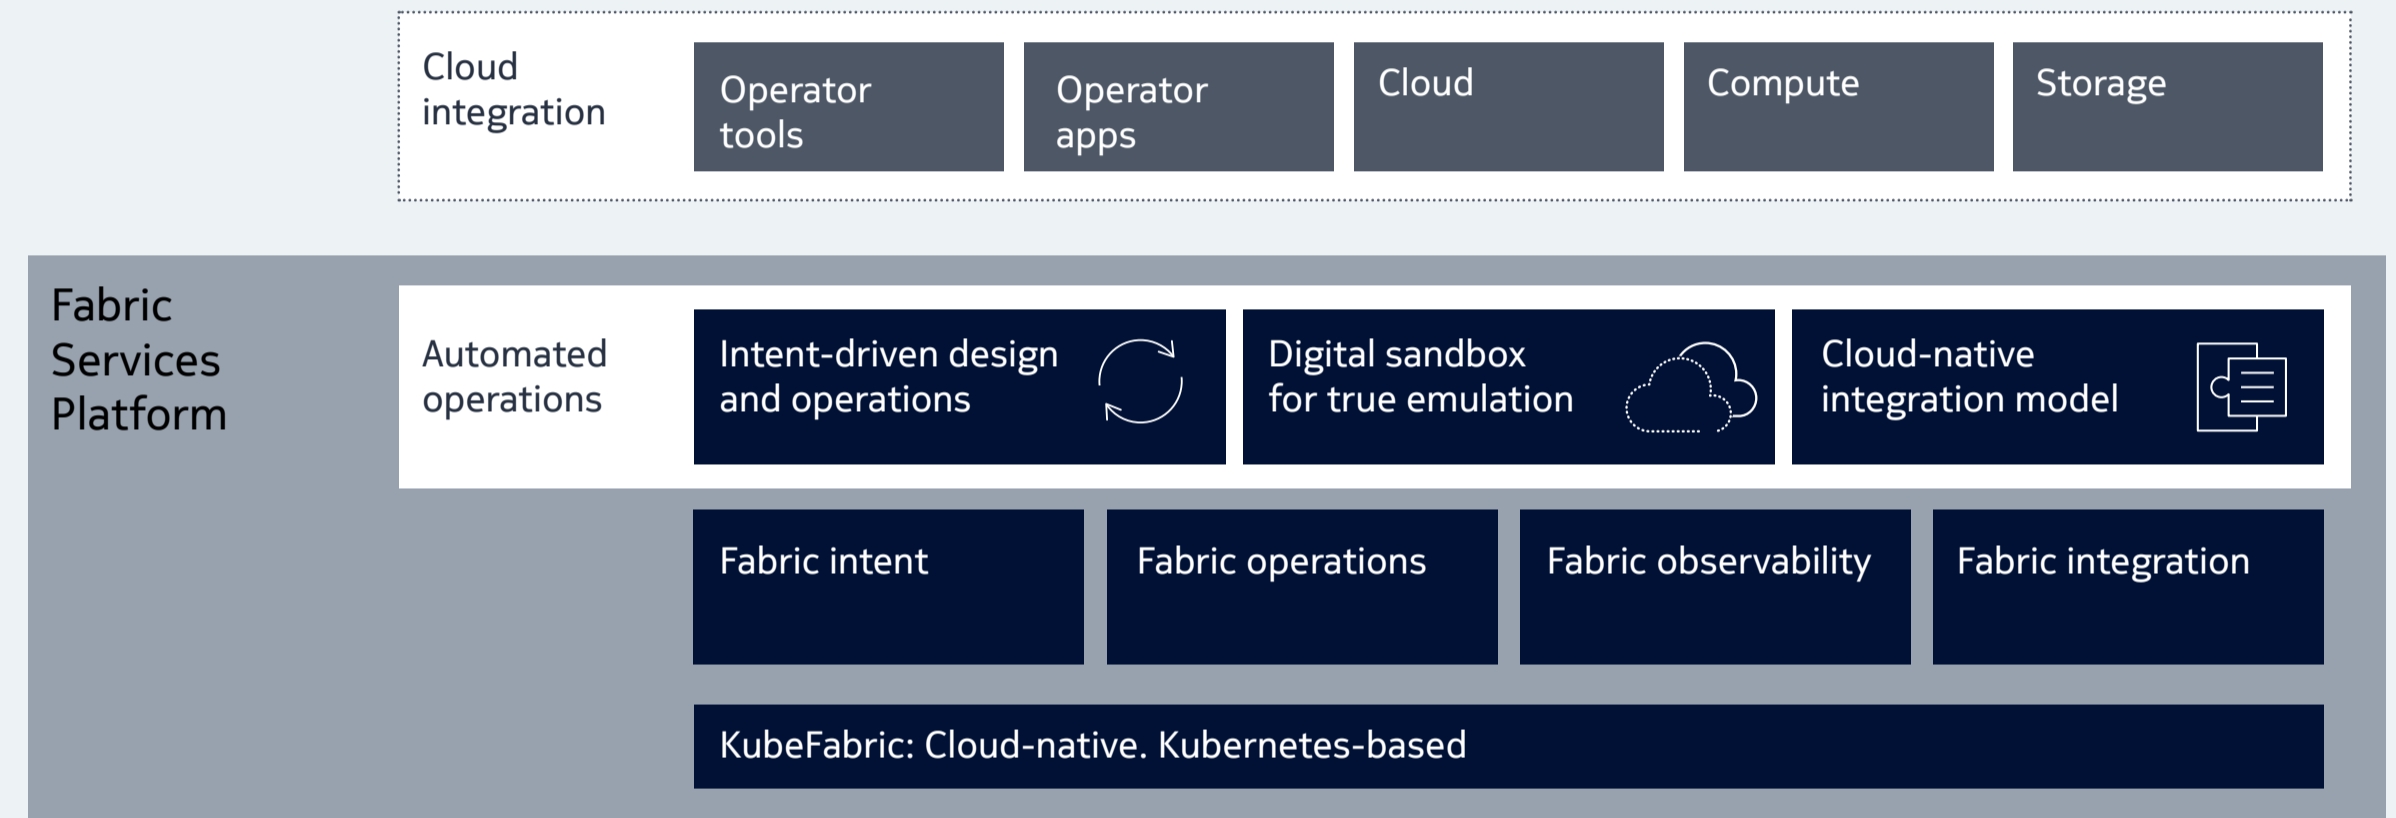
Cloud integration

Operator tools

Operator apps

Cloud

Compute

Storage

Fabric Services Platform

Automated operations

Intent-driven design and operations

Digital sandbox for true emulation

Cloud-native integration model

Fabric intent

Fabric operations

Fabric observability

Fabric integration

KubeFabric: Cloud-native. Kubernetes-based